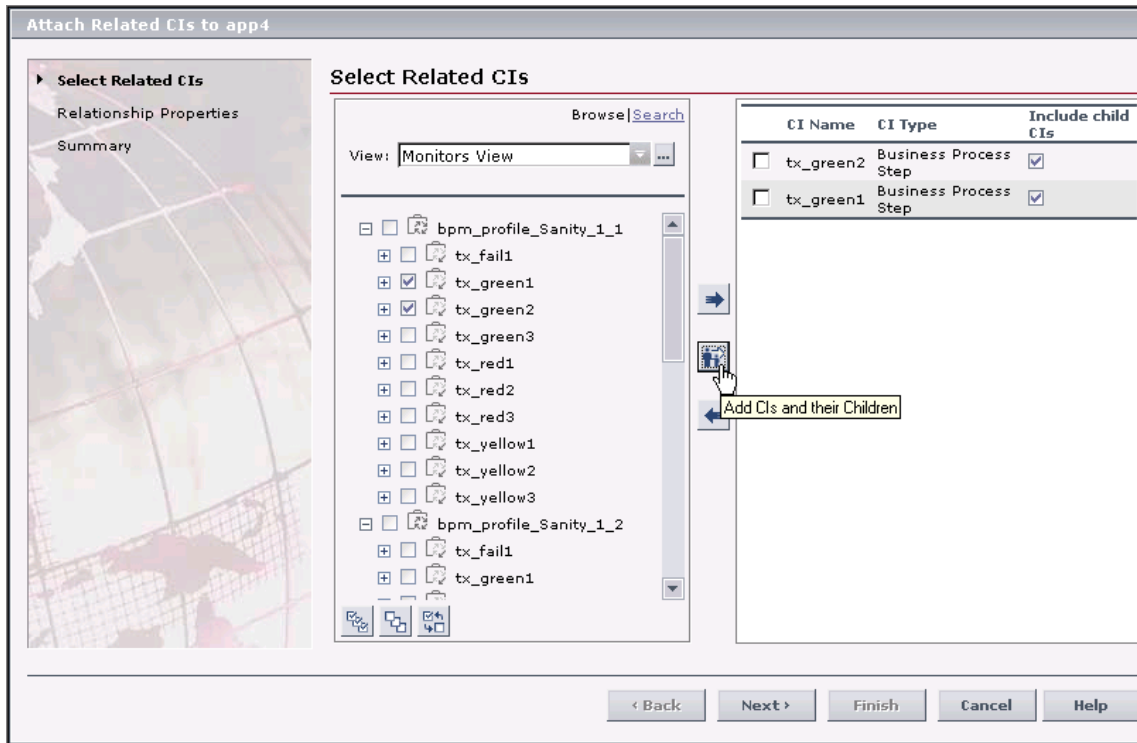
Attach Related CIs to app4

Select Related CIs
Relationship Properties
Summary

Select Related CIs

Browse | Search

View: Monitors View

bpm_profile_Sanity_1_1
tx_fail1
tx_green1
tx_green2
tx_green3
tx_red1
tx_red2
tx_red3
tx_yellow1
tx_yellow2
tx_yellow3
bpm_profile_Sanity_1_2
tx_fail1
tx_green1

Add CIs and their Children

| | CI Name | CI Type | Include child CIs |
|---|---|---|---|
| ☐ | tx_green2 | Business Process Step | ☑ |
| ☐ | tx_green1 | Business Process Step | ☑ |

‹ Back
Next ›
Finish
Cancel
Help